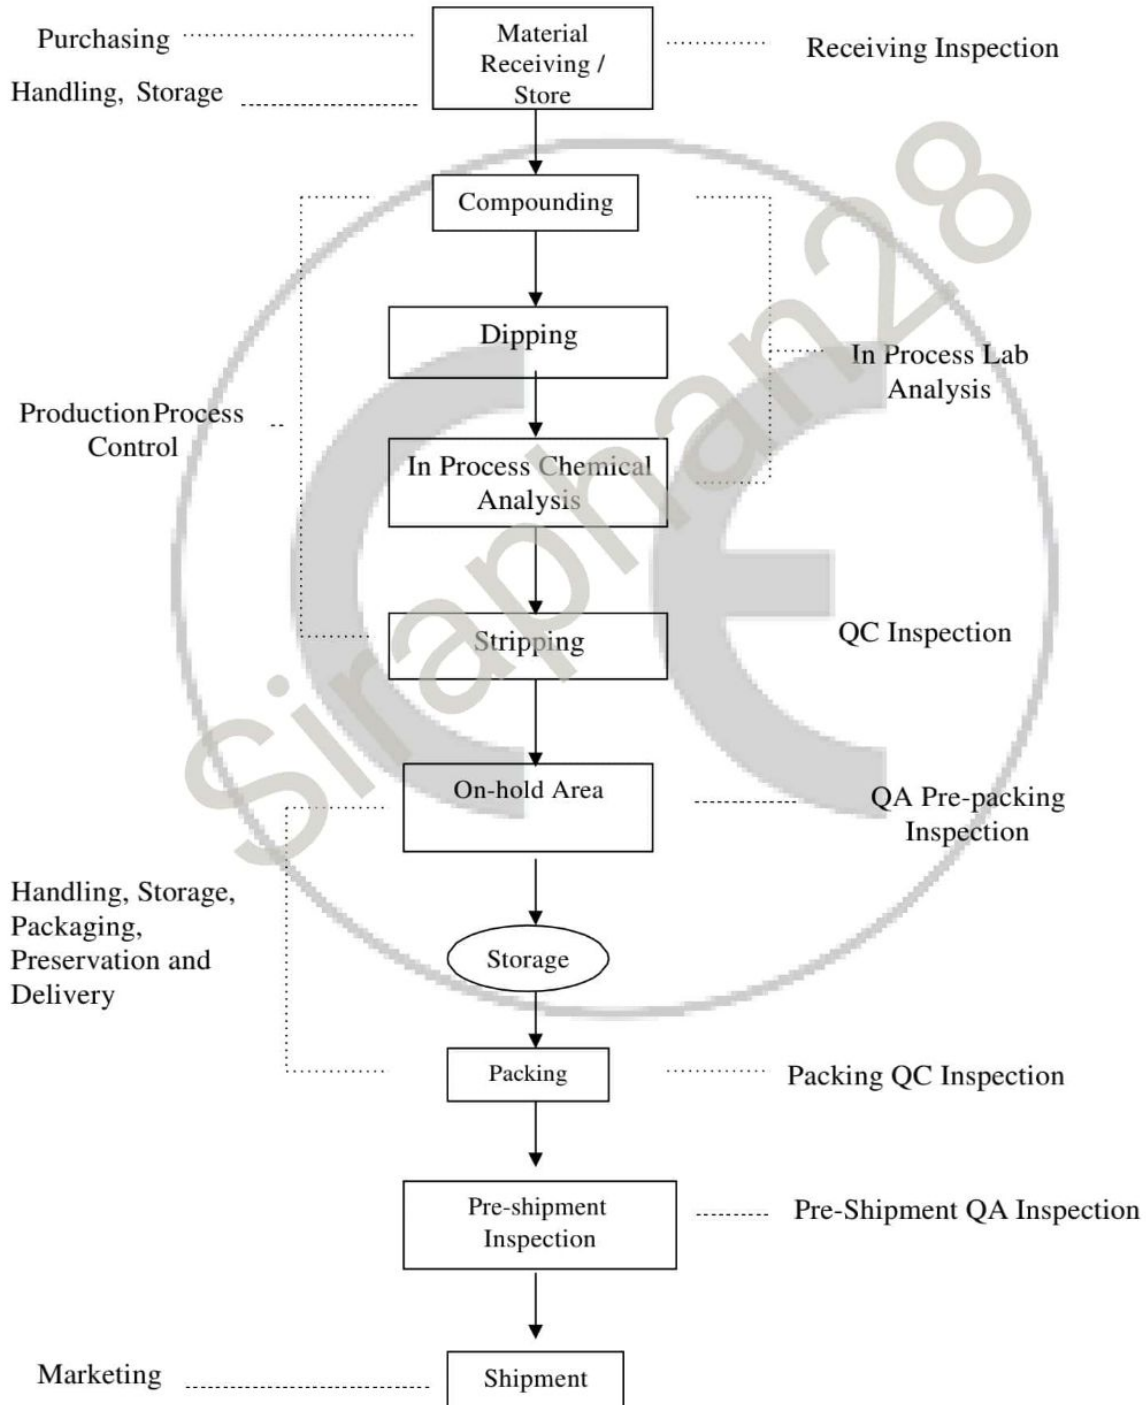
Purchasing

Handling, Storage

Material Receiving / Store

Receiving Inspection

Compounding

Dipping

In Process Lab Analysis

Production Process Control

In Process Chemical Analysis

Stripping

QC Inspection

On-hold Area

QA Pre-packing Inspection

Handling, Storage, Packaging, Preservation and Delivery

Storage

Packing

Packing QC Inspection

Pre-shipment Inspection

Pre-Shipment QA Inspection

Marketing

Shipment

Siraphan28